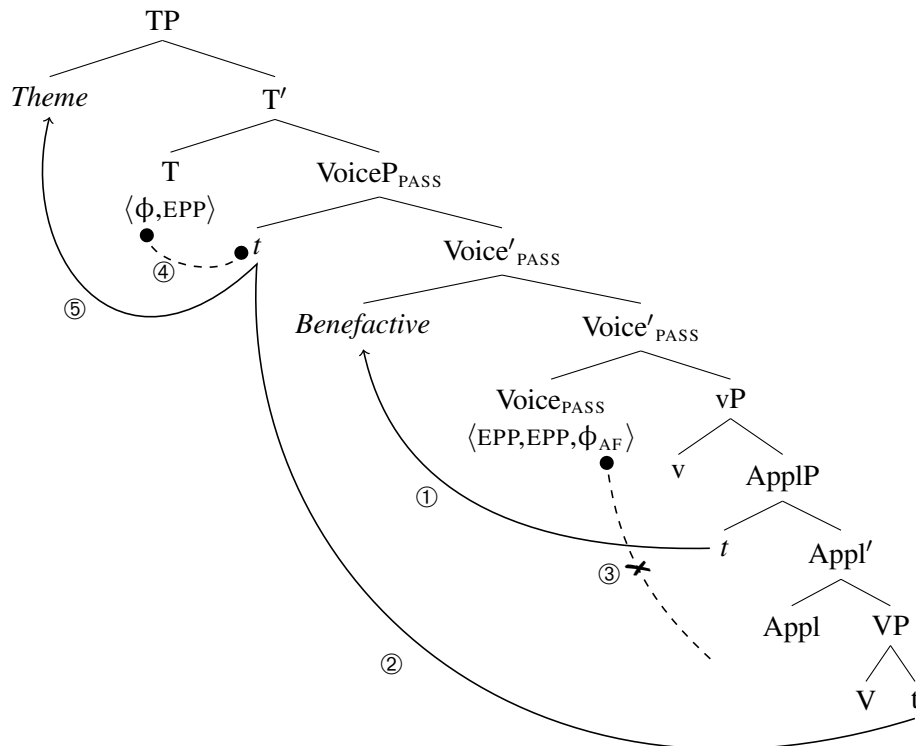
TP

*Theme*

T′

T

$\langle \phi$,EPP$\rangle$

VoiceP$_{\text{PASS}}$

④

*t*

Voice′$_{\text{PASS}}$

⑤

*Benefactive*

Voice′$_{\text{PASS}}$

Voice$_{\text{PASS}}$

$\langle$EPP,EPP,$\phi_{\text{AF}}\rangle$

vP

v

ApplP

①

*t*

Appl′

③

Appl

VP

②

V

t